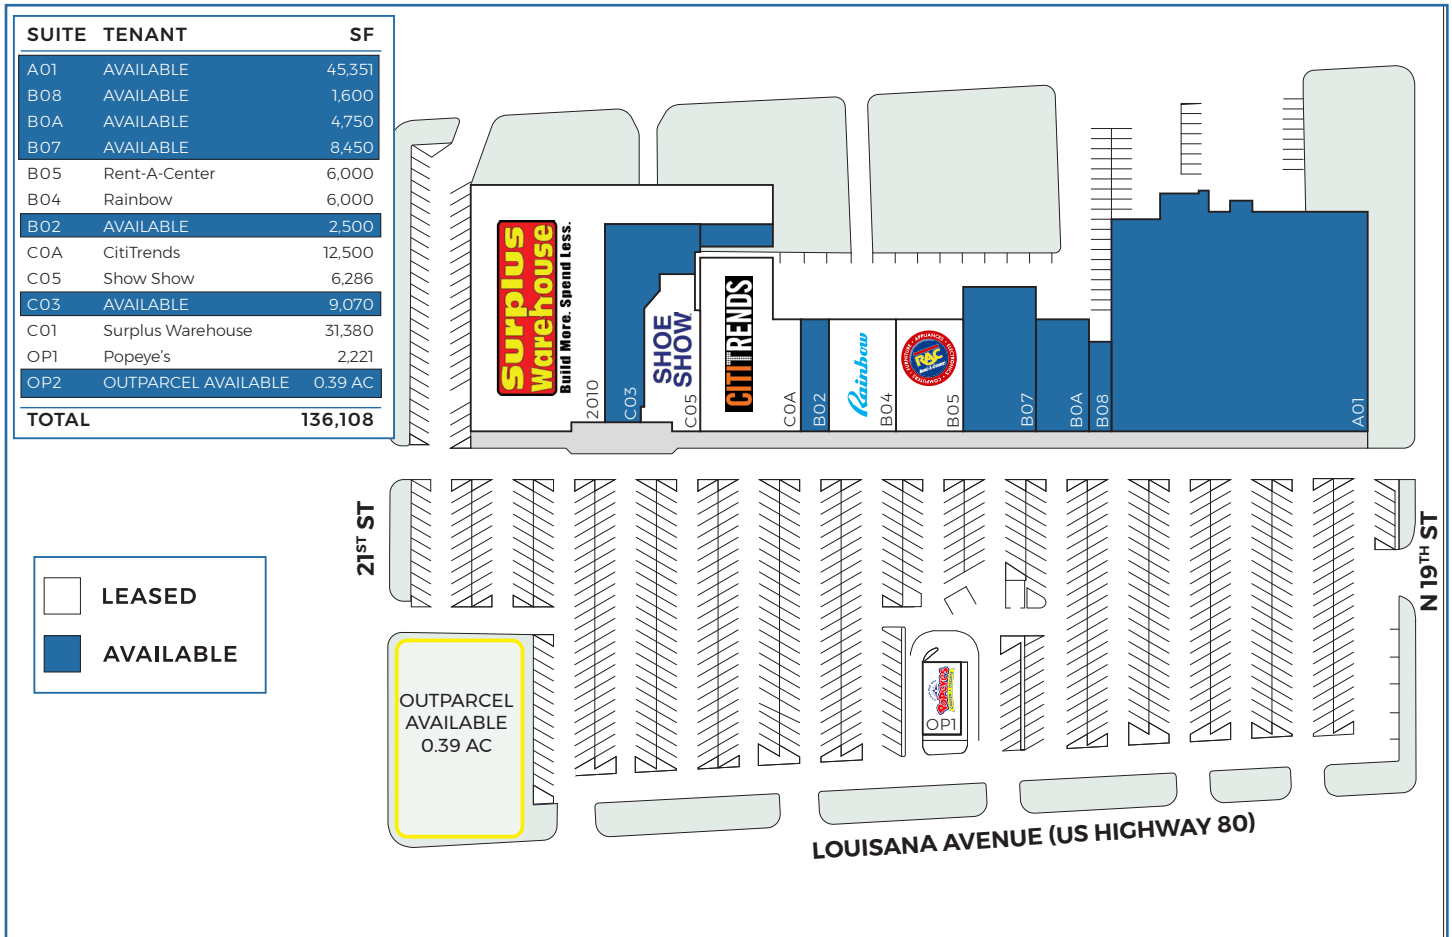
| SUITE | TENANT | SF |
|---|---|---|
| A01 | AVAILABLE | 45,351 |
| B08 | AVAILABLE | 1,600 |
| B0A | AVAILABLE | 4,750 |
| B07 | AVAILABLE | 8,450 |
| B05 | Rent-A-Center | 6,000 |
| B04 | Rainbow | 6,000 |
| B02 | AVAILABLE | 2,500 |
| C0A | CitiTrends | 12,500 |
| C05 | Show Show | 6,286 |
| C03 | AVAILABLE | 9,070 |
| C01 | Surplus Warehouse | 31,380 |
| OP1 | Popeye's | 2,221 |
| OP2 | OUTPARCEL AVAILABLE | 0.39 AC |
| TOTAL | | 136,108 |

LEASED
AVAILABLE

Surplus Warehouse
Build More. Spend Less.
2010
C03
SHOE SHOW
C05
CITITRENDS
C0A
B02
Rainbow
B04
RAC
B05
B07
B0A
B08
A01

$21^{ST}$ ST
N $19^{TH}$ ST

OUTPARCEL AVAILABLE 0.39 AC

Popeyes
OP1

LOUISANA AVENUE (US HIGHWAY 80)